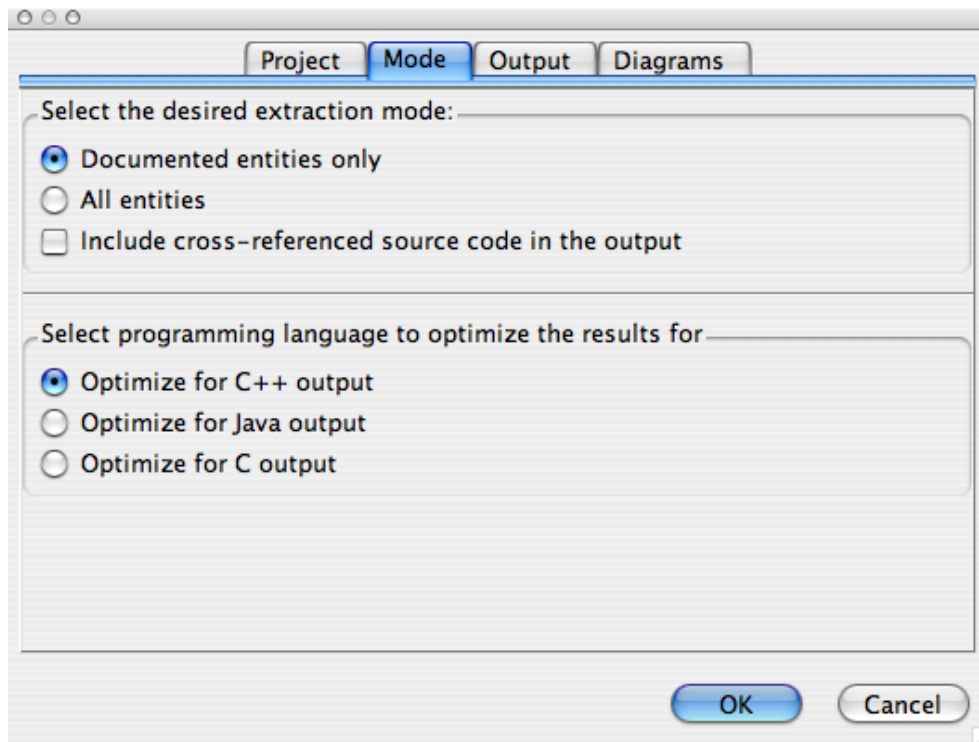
Project Mode Output Diagrams

Select the desired extraction mode:

Documented entities only

All entities

Include cross-referenced source code in the output

Select programming language to optimize the results for

Optimize for C++ output

Optimize for Java output

Optimize for C output

OK Cancel